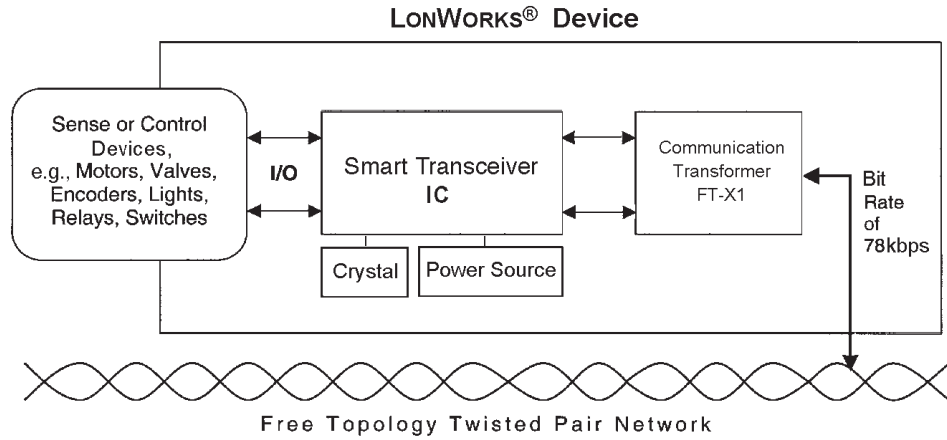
LONWORKS® Device

Sense or Control Devices, e.g., Motors, Valves, Encoders, Lights, Relays, Switches

I/O

Smart Transceiver IC

Crystal

Power Source

Communication Transformer FT-X1

Bit Rate of 78kbps

Free Topology Twisted Pair Network